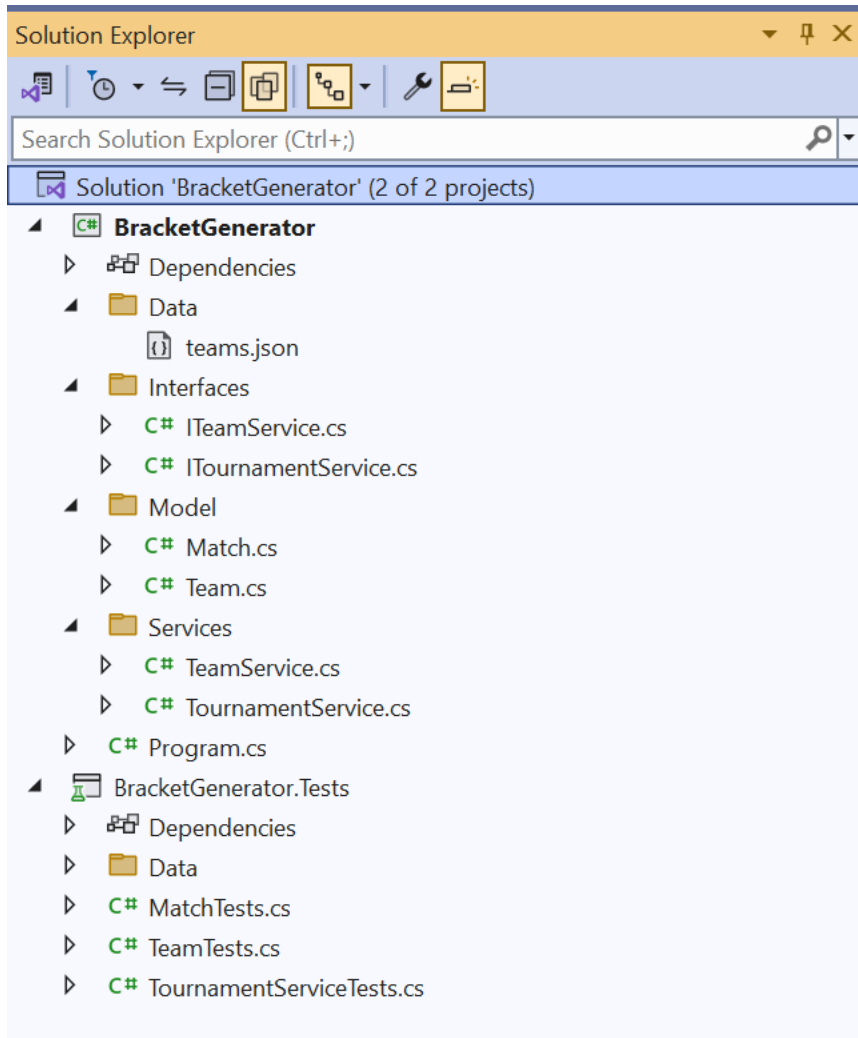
Solution Explorer

Search Solution Explorer (Ctrl+;)

Solution 'BracketGenerator' (2 of 2 projects)
C# BracketGenerator
Dependencies
Data
teams.json
Interfaces
C# ITeamService.cs
C# ITournamentService.cs
Model
C# Match.cs
C# Team.cs
Services
C# TeamService.cs
C# TournamentService.cs
C# Program.cs
BracketGenerator.Tests
Dependencies
Data
C# MatchTests.cs
C# TeamTests.cs
C# TournamentServiceTests.cs